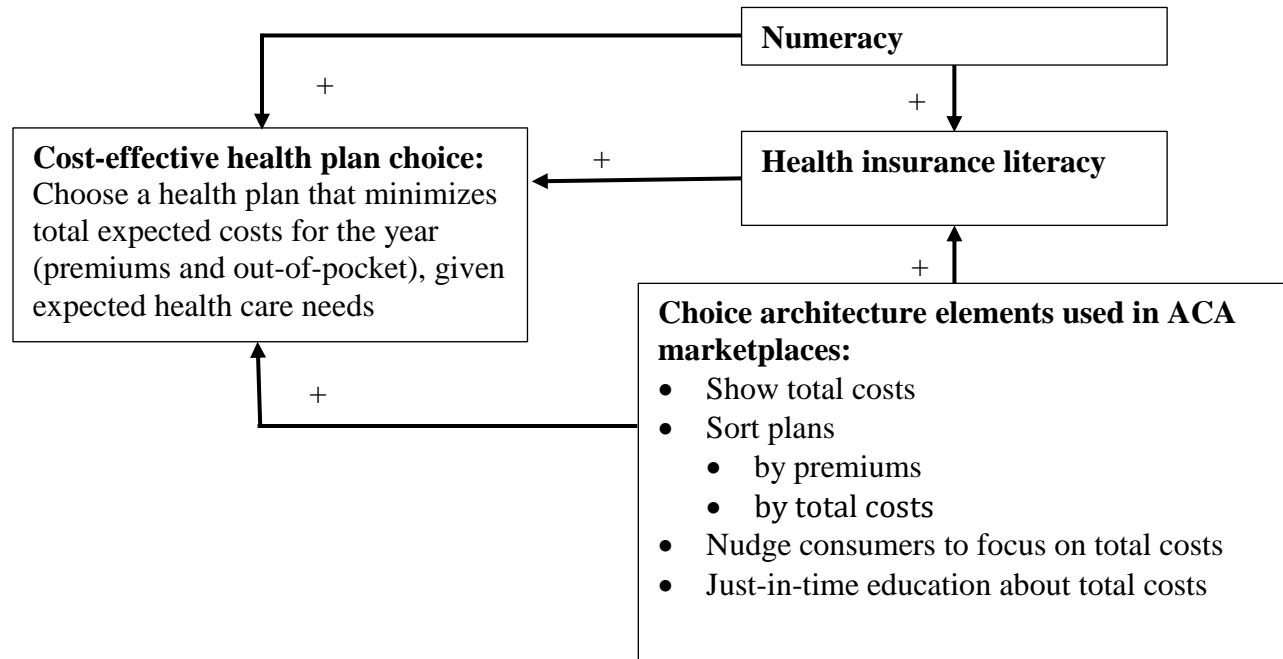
Numeracy

+

+

Cost-effective health plan choice: Choose a health plan that minimizes total expected costs for the year (premiums and out-of-pocket), given expected health care needs

+

Health insurance literacy

+

Choice architecture elements used in ACA marketplaces:
- Show total costs
- Sort plans
  - by premiums
  - by total costs
- Nudge consumers to focus on total costs
- Just-in-time education about total costs

+